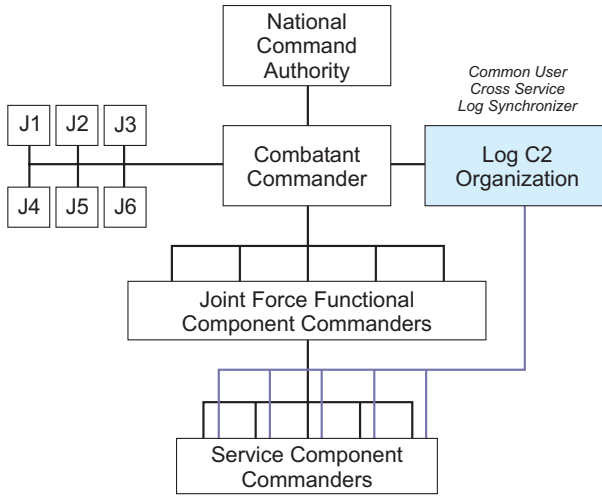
National Command Authority

Common User
Cross Service
Log Synchronizer

J1
J2
J3
J4
J5
J6

Combatant Commander

Log C2 Organization

Joint Force Functional Component Commanders

Service Component Commanders